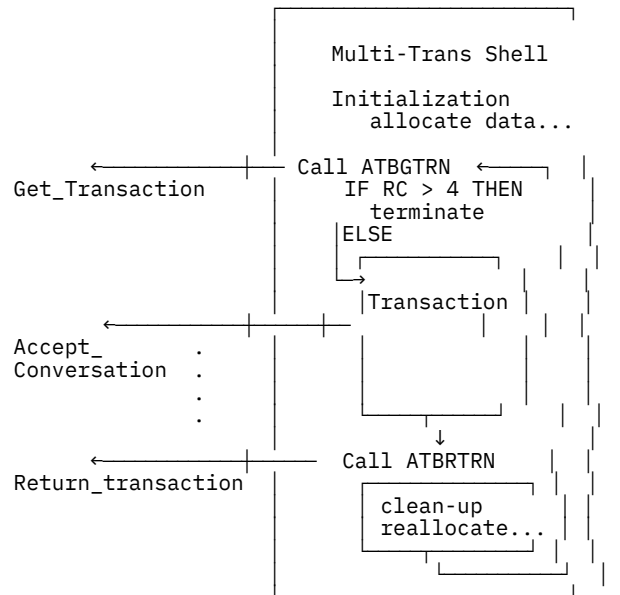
Multi-Trans Shell

Initialization
allocate data...

Get_Transaction

Call ATBGTRN
IF RC > 4 THEN
terminate
ELSE

Transaction

Accept_
Conversation

.
.
.
.

Return_transaction

Call ATBRTRN

clean-up
reallocate...